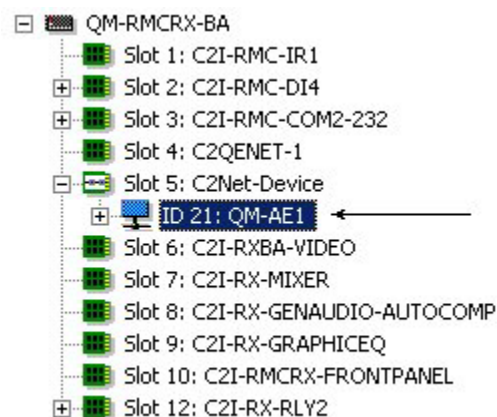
QM-RMCRX-BA
Slot 1: C2I-RMC-IR1
Slot 2: C2I-RMC-DI4
Slot 3: C2I-RMC-COM2-232
Slot 4: C2QENET-1
Slot 5: C2Net-Device
ID 21: QM-AE1
Slot 6: C2I-RXBA-VIDEO
Slot 7: C2I-RX-MIXER
Slot 8: C2I-RX-GENAUDIO-AUTOCOMP
Slot 9: C2I-RX-GRAPHICEQ
Slot 10: C2I-RMCRX-FRONTPANEL
Slot 12: C2I-RX-RLY2